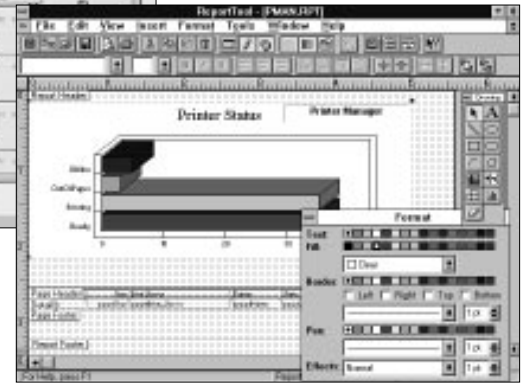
ReportTool - [PMAN.RPT]
File Edit View Insert Format Tools Window Help

Report Header
Printer Status
Printer Manager

Idle
OutOfPaper
Printing
Ready

0 10 20

Page Header
Detail
Page Footer
Report Footer

Format
Font
Fill
☐ Clear
Border
☐ Left ☐ Right ☐ Top ☐ Bottom
1 pt
Pen
1 pt
Effects Normal
1 pt

For Help, press F1